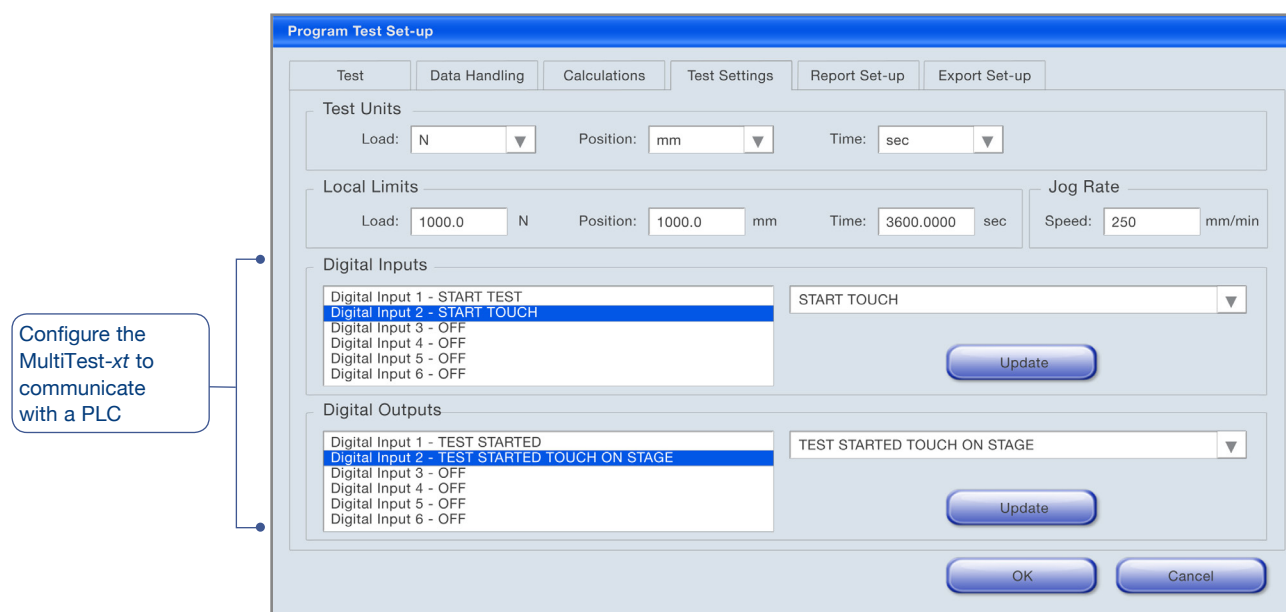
Configure the MultiTest-xt to communicate with a PLC

Program Test Set-up

Test | Data Handling | Calculations | Test Settings | Report Set-up | Export Set-up

Test Units

Load: N

Position: mm

Time: sec

Local Limits

Load: 1000.0 N

Position: 1000.0 mm

Time: 3600.0000 sec

Jog Rate

Speed: 250 mm/min

Digital Inputs

Digital Input 1 - START TEST
Digital Input 2 - START TOUCH
Digital Input 3 - OFF
Digital Input 4 - OFF
Digital Input 5 - OFF
Digital Input 6 - OFF

START TOUCH

Update

Digital Outputs

Digital Input 1 - TEST STARTED
Digital Input 2 - TEST STARTED TOUCH ON STAGE
Digital Input 3 - OFF
Digital Input 4 - OFF
Digital Input 5 - OFF
Digital Input 6 - OFF

TEST STARTED TOUCH ON STAGE

Update

OK

Cancel